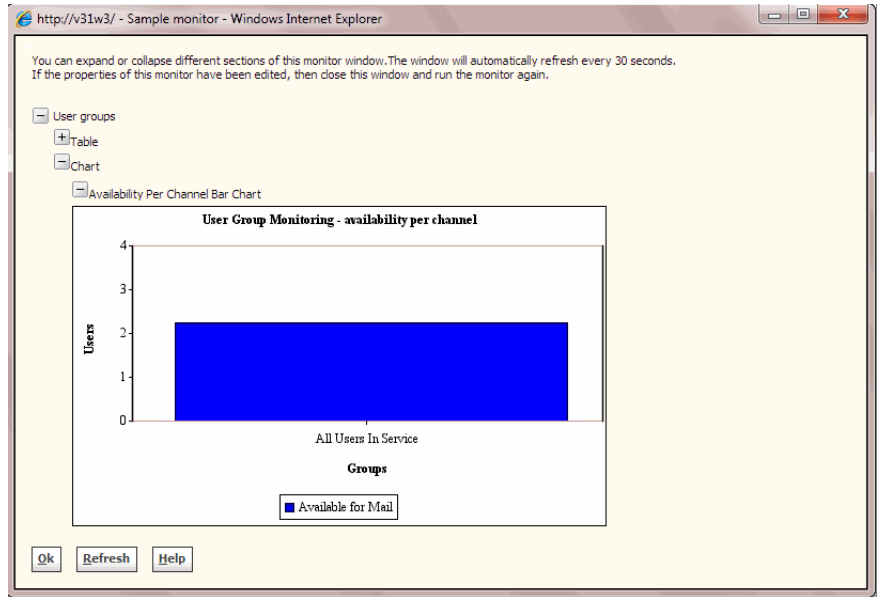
http://v31w3/ - Sample monitor - Windows Internet Explorer

You can expand or collapse different sections of this monitor window.The window will automatically refresh every 30 seconds.
If the properties of this monitor have been edited, then close this window and run the monitor again.

− User groups
+ Table
− Chart
− Availability Per Channel Bar Chart

User Group Monitoring - availability per channel

4
3
2
1
0

Users

All Users In Service

Groups

Available for Mail

Ok Refresh Help